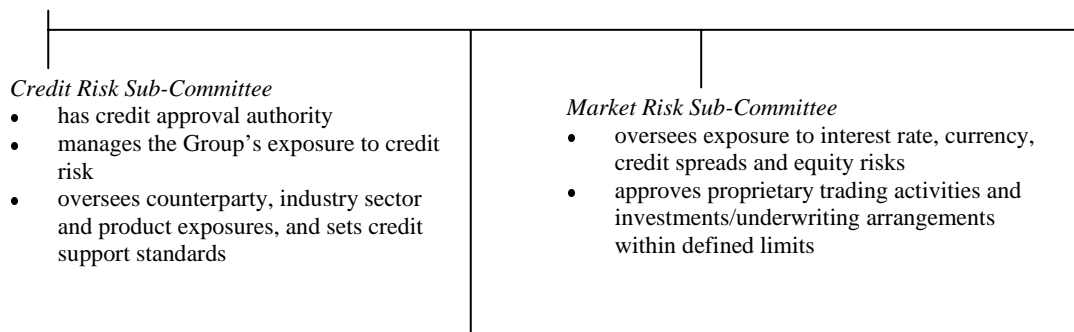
*Credit Risk Sub-Committee*

- has credit approval authority
- manages the Group's exposure to credit risk
- oversees counterparty, industry sector and product exposures, and sets credit support standards

*Market Risk Sub-Committee*

- oversees exposure to interest rate, currency, credit spreads and equity risks
- approves proprietary trading activities and investments/underwriting arrangements within defined limits